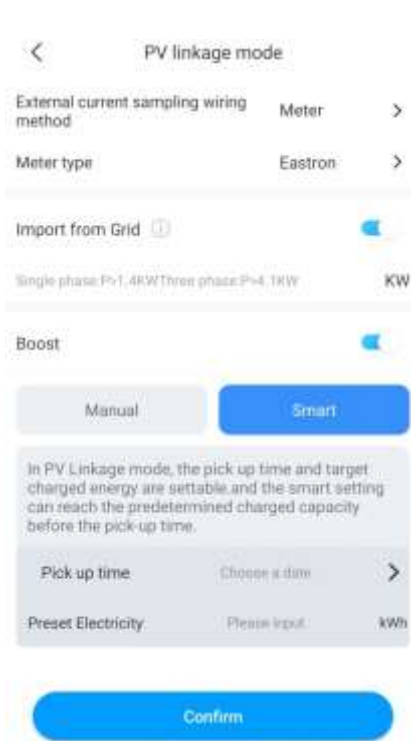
<

PV linkage mode

External current sampling wiring method
Meter
>

Meter type
Eastron
>

Import from Grid

Single phase:P>1.4KWThree phase:P>4.1KW
KW

Boost

Manual
Smart

In PV Linkage mode, the pick up time and target charged energy are settable and the smart setting can reach the predetermined charged capacity before the pick-up time.

Pick up time
Choose a date
>

Preset Electricity
Please input
kWh

Confirm